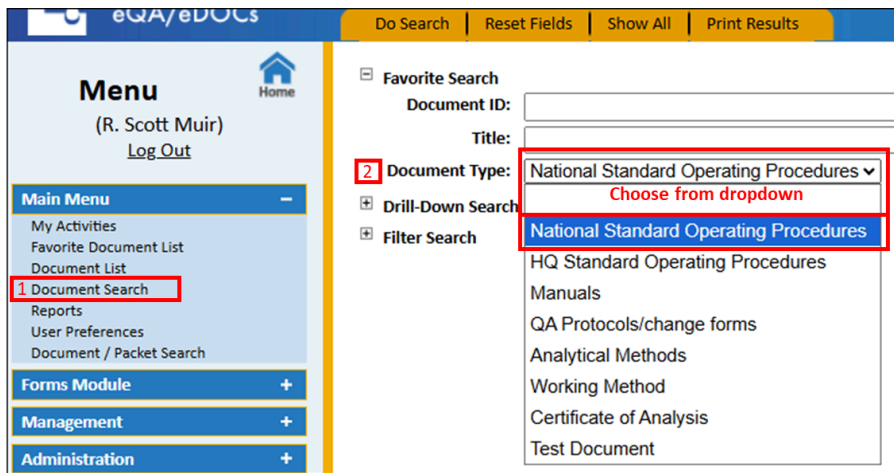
eQA/eDOCs

Do Search | Reset Fields | Show All | Print Results

Menu
Home
(R. Scott Muir)
Log Out

Main Menu −
My Activities
Favorite Document List
Document List
1 Document Search
Reports
User Preferences
Document / Packet Search

Forms Module +
Management +
Administration +

⊟ Favorite Search
Document ID:
Title:
2 Document Type: National Standard Operating Procedures
Choose from dropdown
⊞ Drill-Down Search
⊞ Filter Search

National Standard Operating Procedures
HQ Standard Operating Procedures
Manuals
QA Protocols/change forms
Analytical Methods
Working Method
Certificate of Analysis
Test Document